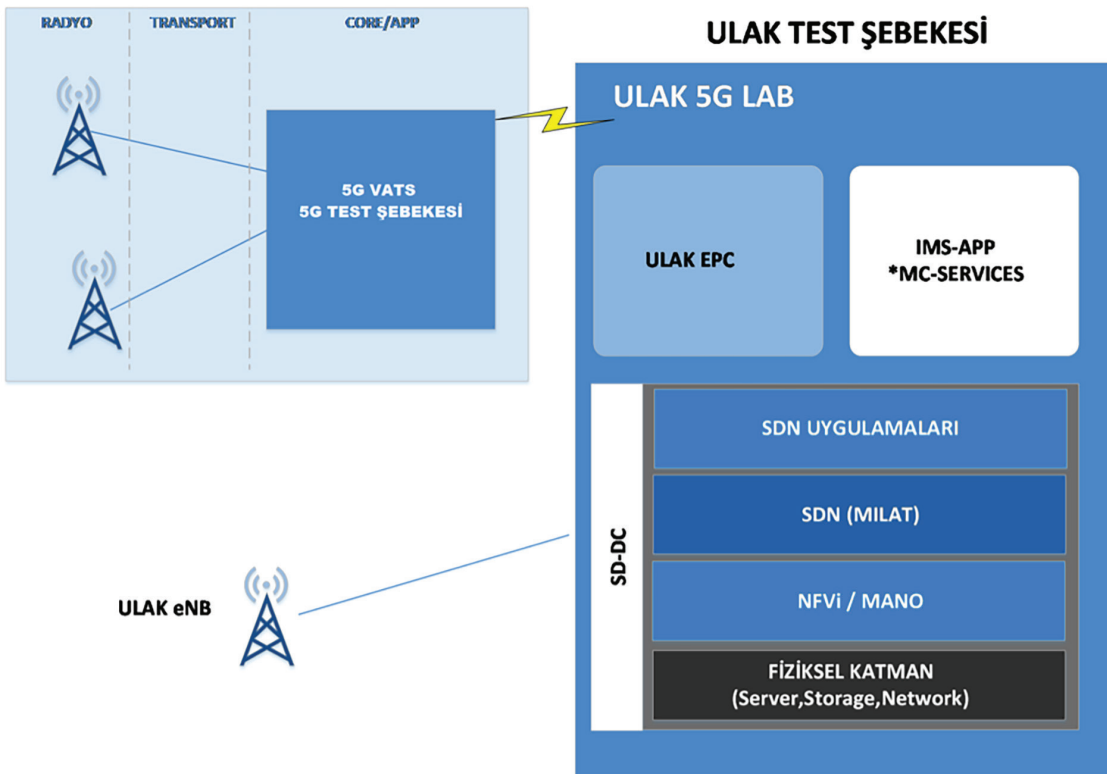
RADYO

TRANSPORT

CORE/APP

5G VATS
5G TEST ŞEBEKESİ

ULAK TEST ŞEBEKESİ

ULAK 5G LAB

ULAK EPC

IMS-APP
*MC-SERVICES

SD-DC

SDN UYGULAMALARI

SDN (MILAT)

NFVi / MANO

FİZİKSEL KATMAN
(Server,Storage,Network)

ULAK eNB